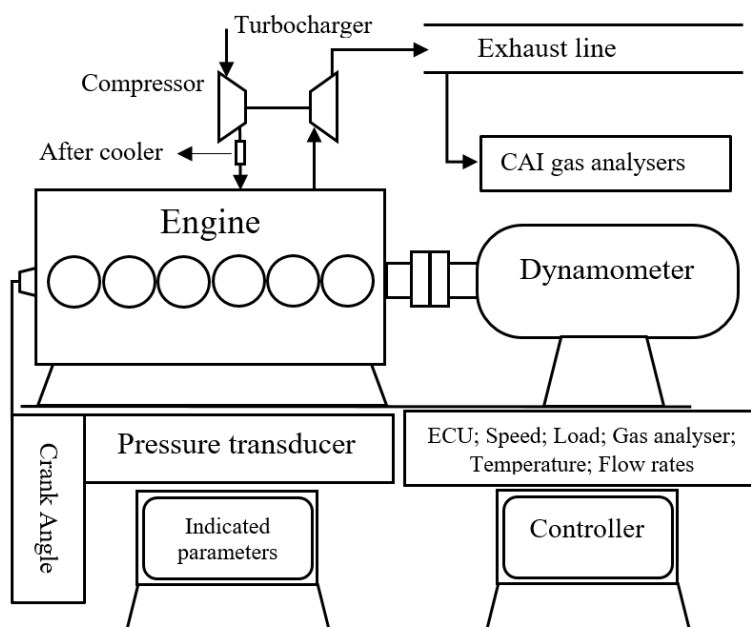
Turbocharger

Compressor

Exhaust line

After cooler

CAI gas analysers

Engine

Dynamometer

Crank Angle

Pressure transducer

ECU; Speed; Load; Gas analyser; Temperature; Flow rates

Indicated parameters

Controller